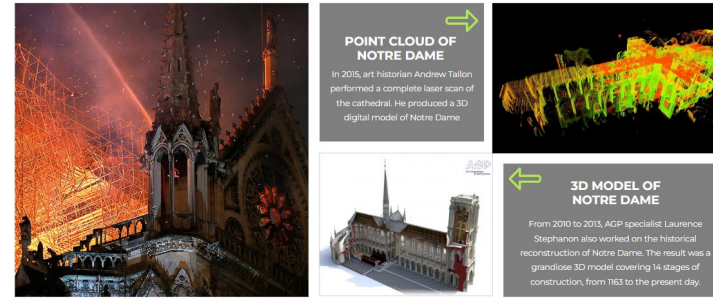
POINT CLOUD OF NOTRE DAME

In 2015, art historian Andrew Tallon performed a complete laser scan of the cathedral. He produced a 3D digital model of Notre Dame

AGP

3D MODEL OF NOTRE DAME

From 2010 to 2013, AGP specialist Laurence Stephanon also worked on the historical reconstruction of Notre Dame. The result was a grandiose 3D model covering 14 stages of construction, from 1163 to the present day.